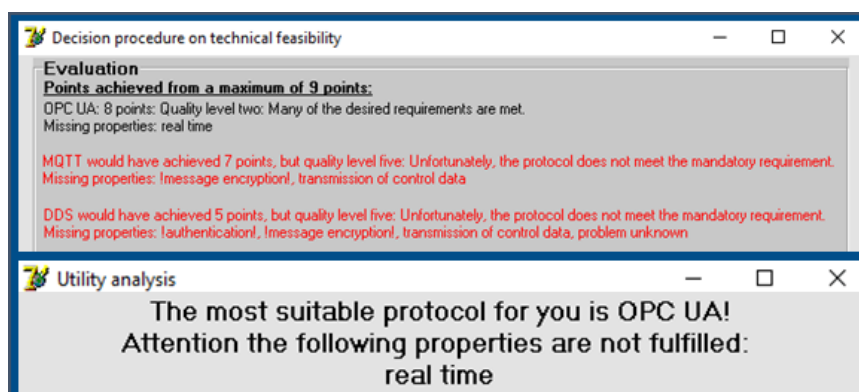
Decision procedure on technical feasibility

Evaluation

Points achieved from a maximum of 9 points:

OPC UA: 8 points: Quality level two: Many of the desired requirements are met.
Missing properties: real time

MQTT would have achieved 7 points, but quality level five: Unfortunately, the protocol does not meet the mandatory requirement.
Missing properties: !message encryption!, transmission of control data

DDS would have achieved 5 points, but quality level five: Unfortunately, the protocol does not meet the mandatory requirement.
Missing properties: !authentication!, !message encryption!, transmission of control data, problem unknown

Utility analysis

The most suitable protocol for you is OPC UA!
Attention the following properties are not fulfilled:
real time